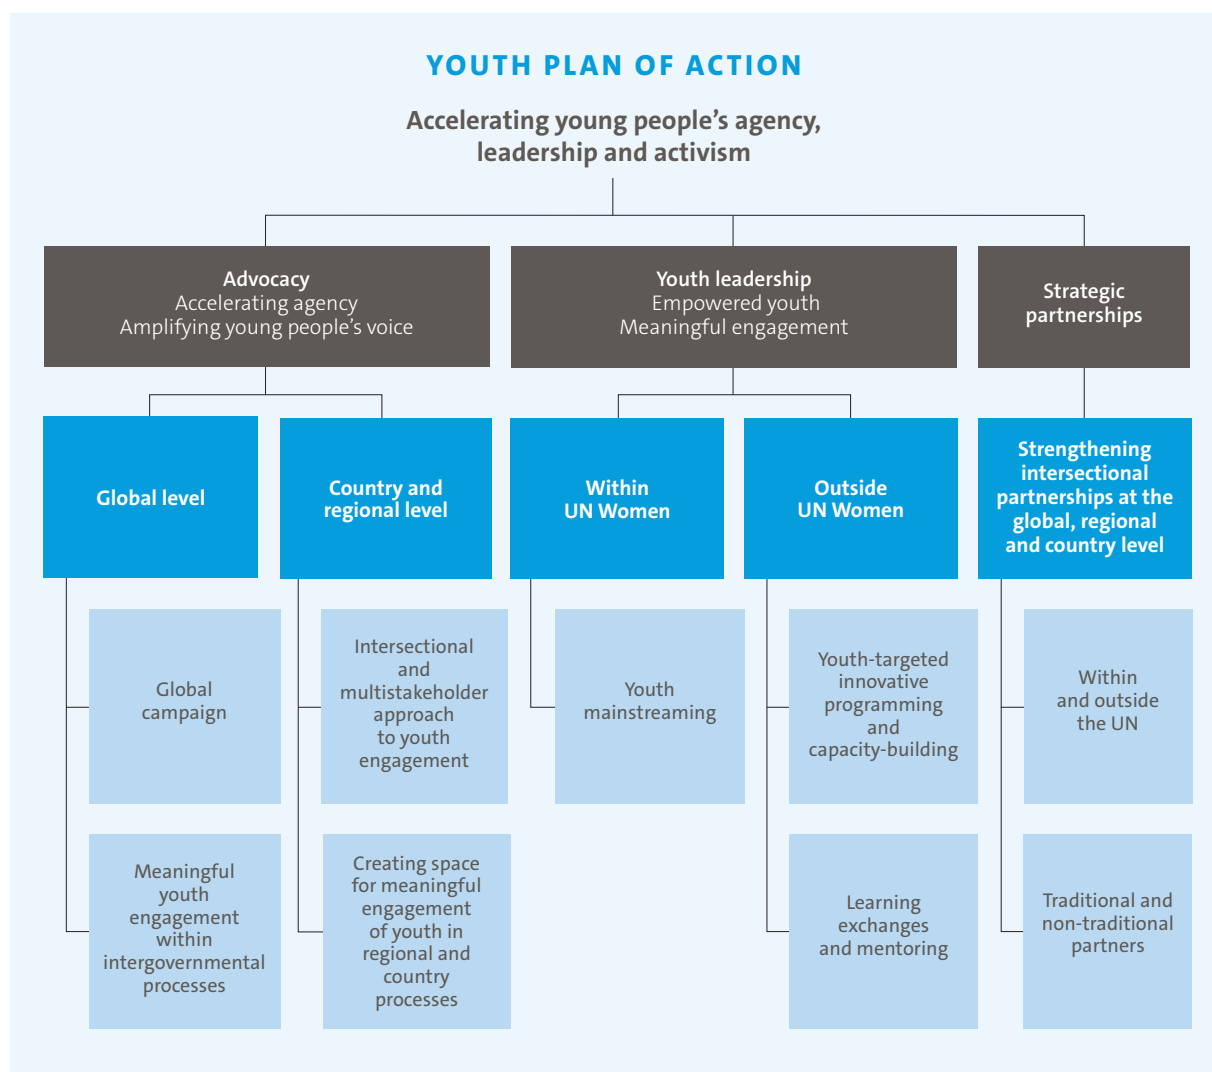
YOUTH PLAN OF ACTION

Accelerating young people's agency, leadership and activism

Advocacy
Accelerating agency
Amplifying young people's voice

Youth leadership
Empowered youth
Meaningful engagement

Strategic partnerships

Global level

Country and regional level

Within UN Women

Outside UN Women

Strengthening intersectional partnerships at the global, regional and country level

Global campaign

Meaningful youth engagement within intergovernmental processes

Intersectional and multistakeholder approach to youth engagement

Creating space for meaningful engagement of youth in regional and country processes

Youth mainstreaming

Youth-targeted innovative programming and capacity-building

Learning exchanges and mentoring

Within and outside the UN

Traditional and non-traditional partners